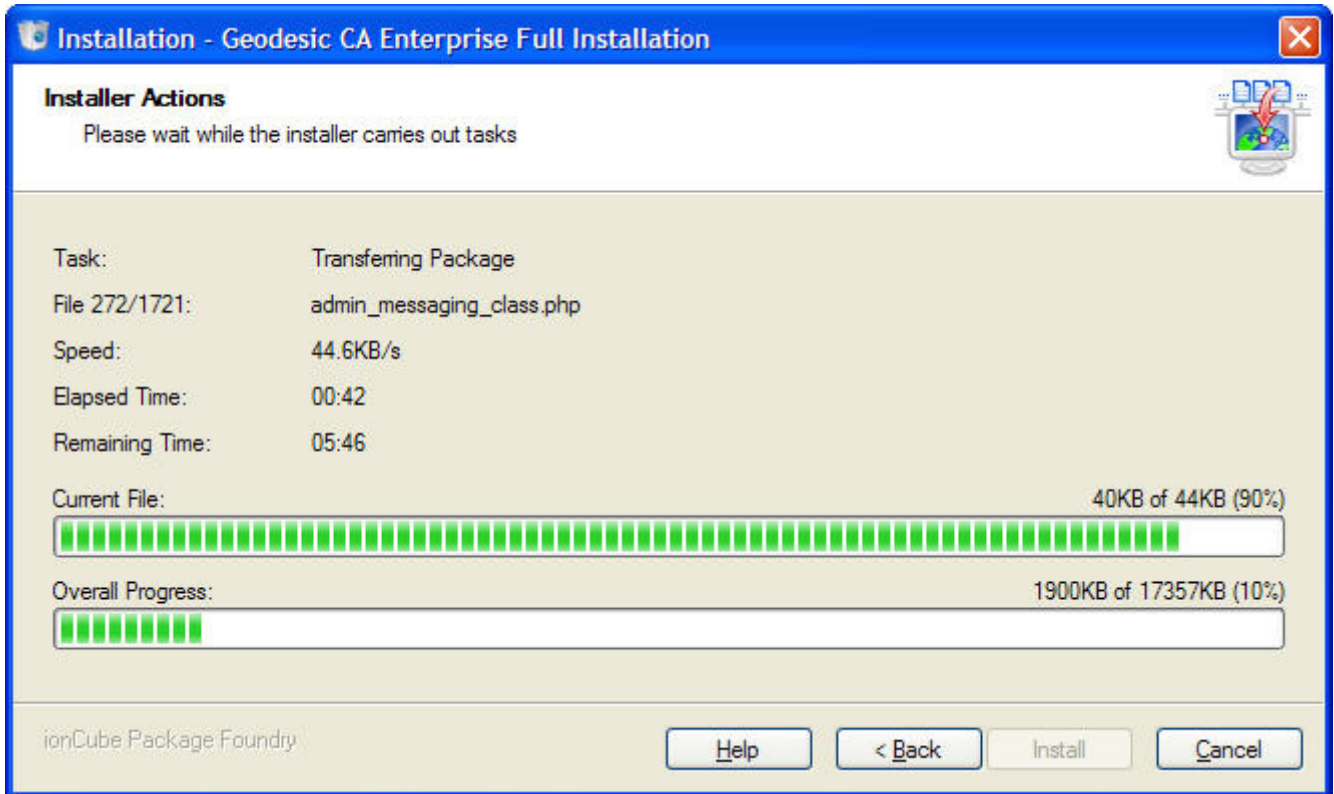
Installation - Geodesic CA Enterprise Full Installation

Installer Actions

Please wait while the installer carries out tasks

Task: Transferring Package

File 272/1721: admin_messaging_class.php

Speed: 44.6KB/s

Elapsed Time: 00:42

Remaining Time: 05:46

Current File: 40KB of 44KB (90%)

Overall Progress: 1900KB of 17357KB (10%)

ionCube Package Foundry

Help

< Back

Install

Cancel